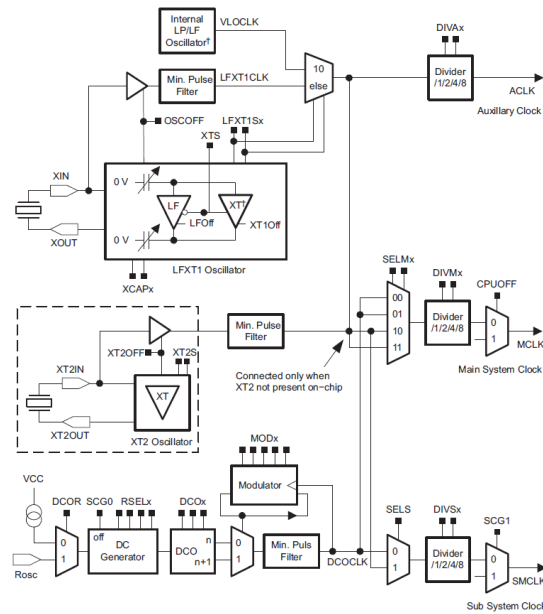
Internal LP/LF Oscillator†
VLOCLK
DIVAx
LFXT1CLK
Min. Pulse Filter
10
else
Divider /1/2/4/8
ACLK
Auxillary Clock
OSCOFF
LFXT1Sx
XTS
XIN
0 V
LF
XT†
LFOff
XT1Off
XOUT
0 V
LFXT1 Oscillator
XCAPx
SELMx
DIVMx
CPUOFF
00
01
Min. Pulse Filter
10
0
1
MCLK
XT2OFF
XT2S
Connected only when XT2 not present on-chip
11
Main System Clock
XT2IN
XT
XT2OUT
XT2 Oscillator
MODx
VCC
Modulator
DCOR
SCG0
RSELx
DCOx
SELS
DIVSx
SCG1
0
off
DC Generator
DCO
n
n+1
0
1
Min. Puls Filter
DCOCLK
0
1
Divider /1/2/4/8
0
1
SMCLK
Rosc
1
Sub System Clock